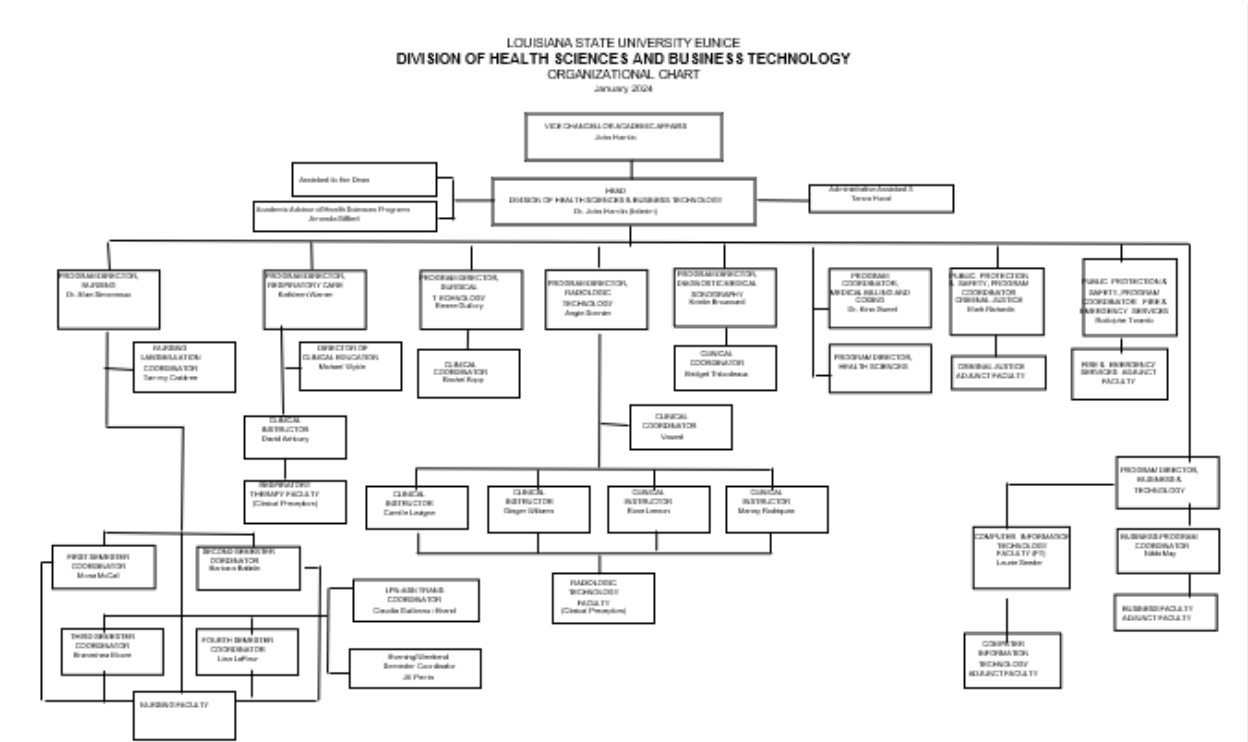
LOUISIANA STATE UNIVERSITY EUNICE
DIVISION OF HEALTH SCIENCES AND BUSINESS TECHNOLOGY
ORGANIZATIONAL CHART
January 2024

VICE CHANCELLOR ACADEMIC AFFAIRS
John Hamlin

Assistant to the Dean

Academic Advisor of Health Sciences Programs
Amanda Gilbert

HEAD
DIVISION OF HEALTH SCIENCES & BUSINESS TECHNOLOGY
Dr. John Hamlin (Interim)

Administrative Assistant 3
Teresa Hand

PROGRAM DIRECTOR, NURSING
Dr. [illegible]

PROGRAM DIRECTOR, RESPIRATORY CARE
Kathleen Warner

PROGRAM DIRECTOR, SURGICAL TECHNOLOGY
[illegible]

PROGRAM DIRECTOR, RADIOLOGIC TECHNOLOGY
Angie Sonnier

PROGRAM DIRECTOR, DIAGNOSTIC MEDICAL SONOGRAPHY
Kristie Broussard

PROGRAM COORDINATOR, MEDICAL BILLING AND CODING
Dr. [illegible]

PUBLIC PROTECTION & SAFETY, PROGRAM COORDINATOR CRIMINAL JUSTICE
Mark Richards

PUBLIC PROTECTION & SAFETY, PROGRAM COORDINATOR FIRE & EMERGENCY SERVICES
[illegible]

NURSING LAB/SIMULATION COORDINATOR
Tammy Guidroz

DIRECTOR OF CLINICAL EDUCATION
Michael Wyble

CLINICAL COORDINATOR
Rachel Kopp

CLINICAL COORDINATOR
Bridget Thibodeaux

PROGRAM DIRECTOR, HEALTH SCIENCES

CRIMINAL JUSTICE ADJUNCT FACULTY

FIRE & EMERGENCY SERVICES ADJUNCT FACULTY

CLINICAL INSTRUCTOR
David Arbour

CLINICAL COORDINATOR
Vacant

RESPIRATORY THERAPY FACULTY
(Clinical Preceptors)

CLINICAL INSTRUCTOR
Camille Lavigne

CLINICAL INSTRUCTOR
Ginger Williams

CLINICAL INSTRUCTOR
Rose Lemon

CLINICAL INSTRUCTOR
Manny Rodriguez

PROGRAM DIRECTOR, BUSINESS & TECHNOLOGY

FIRST SEMESTER COORDINATOR
Mona McCall

SECOND SEMESTER COORDINATOR
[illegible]

LPN-ASN TRANS COORDINATOR
Claudia Guillory - Bored

RADIOLOGIC TECHNOLOGY FACULTY
(Clinical Preceptors)

COMPUTER INFORMATION TECHNOLOGY FACULTY (PT)
Laurie Seeder

BUSINESS PROGRAM COORDINATOR
Kikki May

THIRD SEMESTER COORDINATOR
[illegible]

FOURTH SEMESTER COORDINATOR
Lisa LeFleur

Evening/Weekend Semester Coordinator
Jill Perrin

BUSINESS FACULTY ADJUNCT FACULTY

COMPUTER INFORMATION TECHNOLOGY ADJUNCT FACULTY

NURSING FACULTY